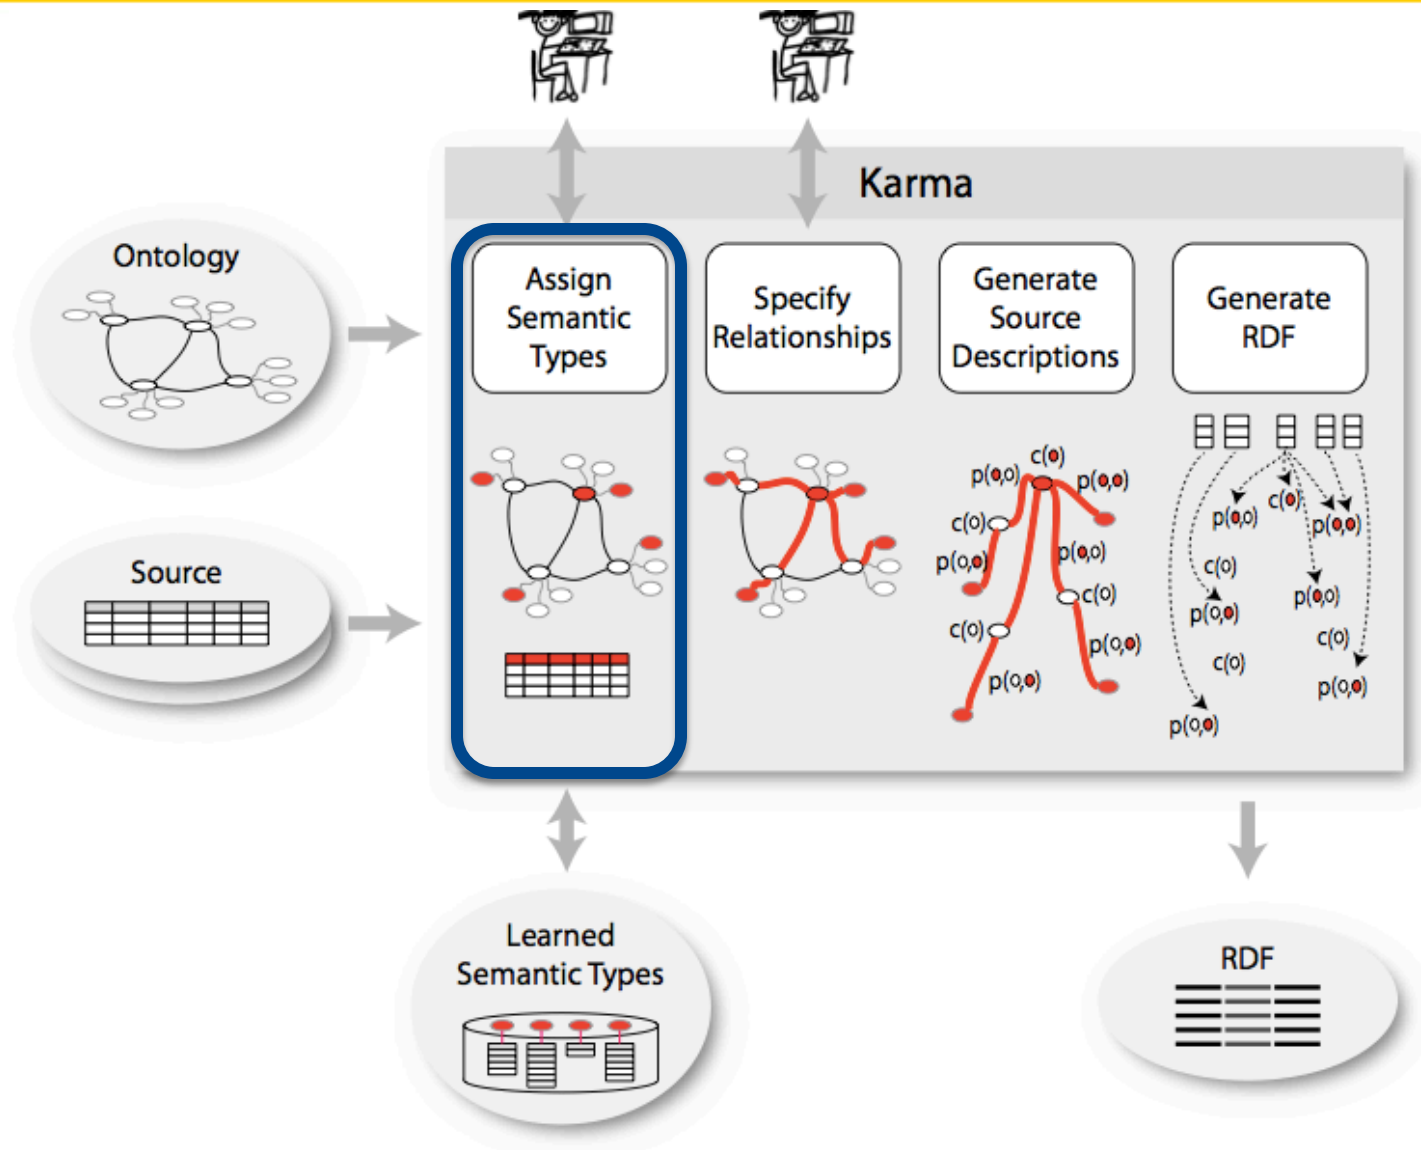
Karma

Ontology

Source

Assign Semantic Types

Specify Relationships

Generate Source Descriptions

Generate RDF

c(o)
p(o,o)
p(o,o)
c(o)
p(o,o)
p(o,o)
c(o)
c(o)
p(o,o)
p(o,o)

c(o)
p(o,o)
p(o,o)
c(o)
p(o,o)
p(o,o)
c(o)
c(o)
p(o,o)
p(o,o)

Learned Semantic Types

RDF